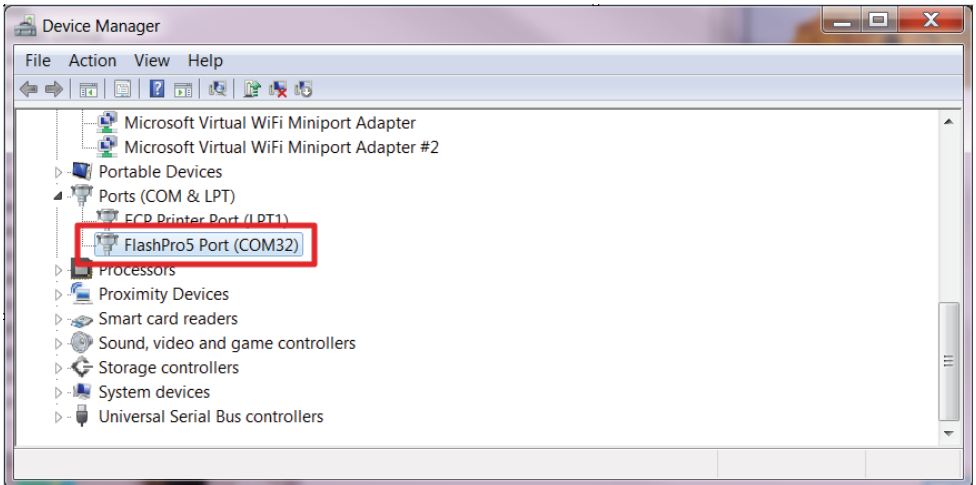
Device Manager

File Action View Help

Microsoft Virtual WiFi Miniport Adapter
Microsoft Virtual WiFi Miniport Adapter #2
Portable Devices
Ports (COM & LPT)
ECP Printer Port (LPT1)
FlashPro5 Port (COM32)
Processors
Proximity Devices
Smart card readers
Sound, video and game controllers
Storage controllers
System devices
Universal Serial Bus controllers